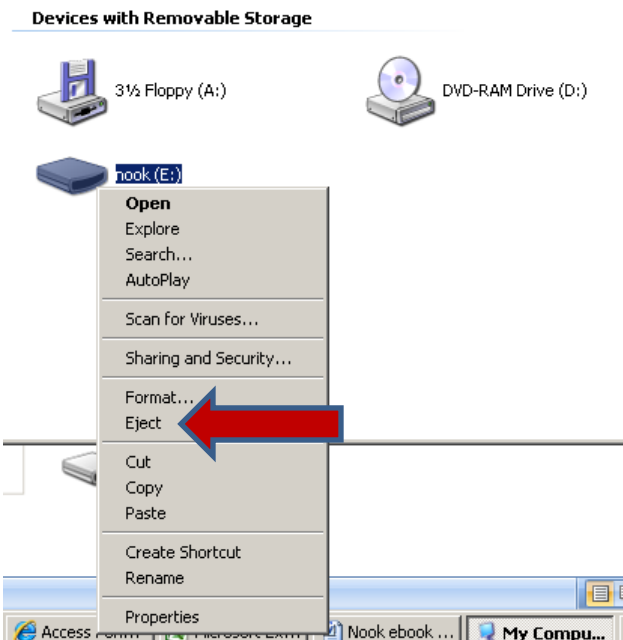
Devices with Removable Storage

3½ Floppy (A:)

DVD-RAM Drive (D:)

nook (E:)

Open
Explore
Search...
AutoPlay

Scan for Viruses...

Sharing and Security...

Format...
Eject

Cut
Copy
Paste

Create Shortcut
Rename

Properties

Access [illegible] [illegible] Nook ebook ... My Compu...